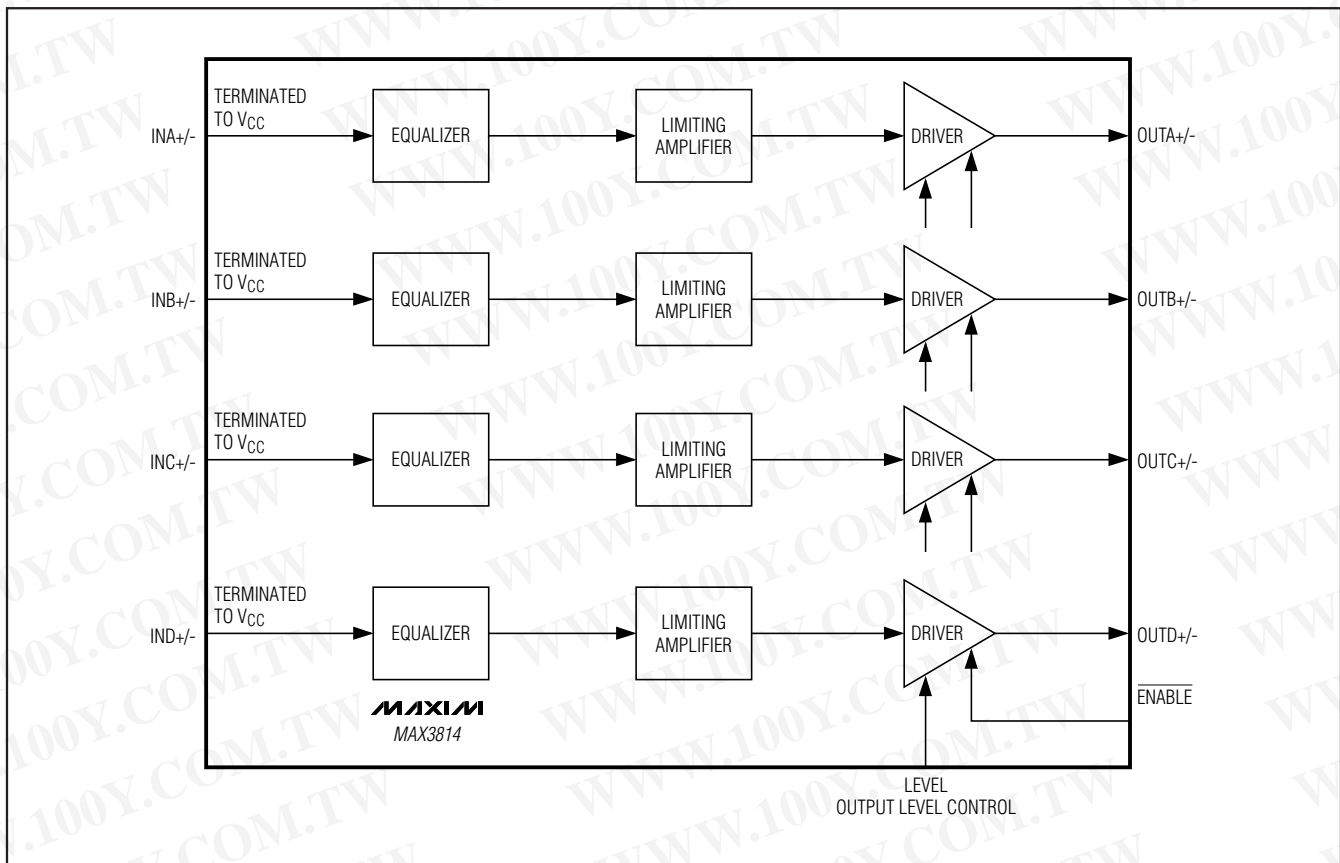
INA+/-

TERMINATED TO $V_{CC}$

EQUALIZER

LIMITING AMPLIFIER

DRIVER

OUTA+/-

INB+/-

TERMINATED TO $V_{CC}$

EQUALIZER

LIMITING AMPLIFIER

DRIVER

OUTB+/-

INC+/-

TERMINATED TO $V_{CC}$

EQUALIZER

LIMITING AMPLIFIER

DRIVER

OUTC+/-

IND+/-

TERMINATED TO $V_{CC}$

EQUALIZER

LIMITING AMPLIFIER

DRIVER

OUTD+/-

$\overline{\text{ENABLE}}$

MAXIM

MAX3814

LEVEL

OUTPUT LEVEL CONTROL

WWW.100Y.COM.TW